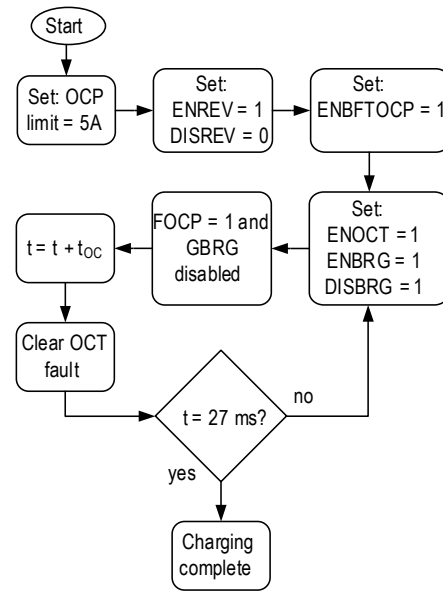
Start

Set: OCP limit = 5A

Set: ENREV = 1 DISREV = 0

Set: ENBFTOCP = 1

Set: ENOCT = 1 ENBRG = 1 DISBRG = 1

FOCP = 1 and GBRG disabled

$t = t + t_{OC}$

Clear OCT fault

t = 27 ms?

no

yes

Charging complete